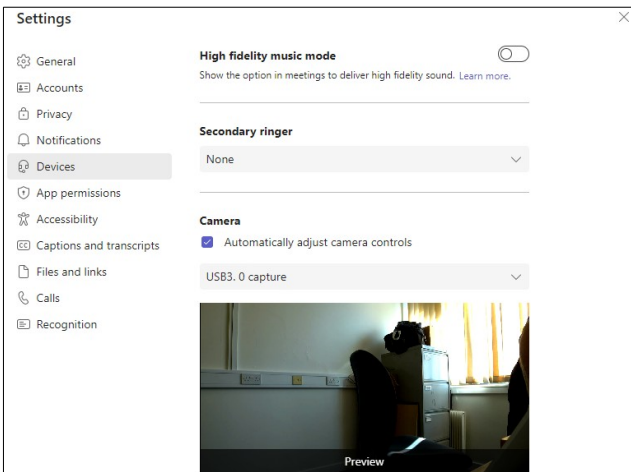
Settings

General
Accounts
Privacy
Notifications
Devices
App permissions
Accessibility
Captions and transcripts
Files and links
Calls
Recognition

High fidelity music mode
Show the option in meetings to deliver high fidelity sound. Learn more.

Secondary ringer
None

Camera
Automatically adjust camera controls
USB3. 0 capture

Preview